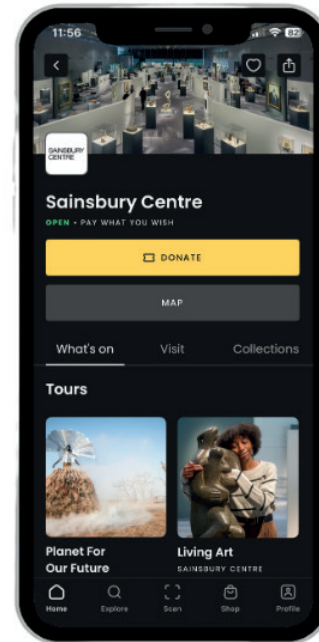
11:56

82

SAINSBURY CENTRE

Sainsbury Centre

OPEN · PAY WHAT YOU WISH

DONATE

MAP

What's on

Visit

Collections

Tours

Planet For Our Future

Living Art

SAINSBURY CENTRE

Home

Explore

Scan

Shop

Profile